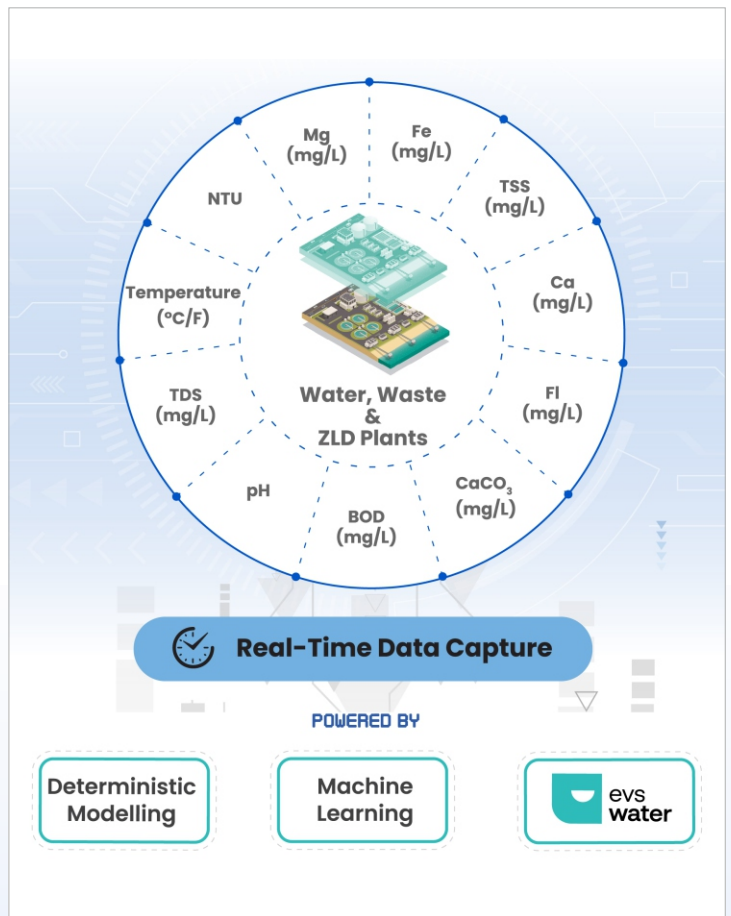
Mg (mg/L)

Fe (mg/L)

TSS (mg/L)

Ca (mg/L)

Fl (mg/L)

$CaCO_3$ (mg/L)

BOD (mg/L)

pH

TDS (mg/L)

Temperature (°C/F)

NTU

Water, Waste & ZLD Plants

Real-Time Data Capture

POWERED BY

Deterministic Modelling

Machine Learning

evs water